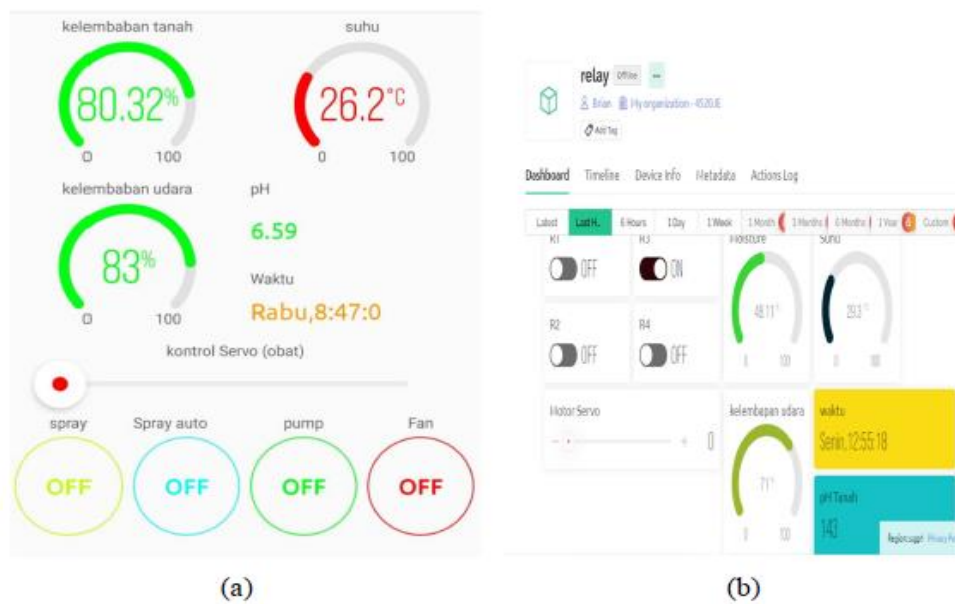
kelembaban tanah

80.32%

0 100

suhu

26.2°C

0 100

kelembaban udara

83%

0 100

pH

6.59

Waktu

Rabu,8:47:0

kontrol Servo (obat)

spray

OFF

Spray auto

OFF

pump

OFF

Fan

OFF

(a)

relay Offline

Brian My organization - 4520JE

Add Tag

Dashboard Timeline Device Info Metadata Actions Log

Latest Last H.. 6 Hours 1 Day 1 Week 1 Month 3 Months 6 Months 1 Year Custom

R1

OFF

R3

ON

R2

OFF

R4

OFF

Moisture

48.11

0 100

Suhu

29.3

0 100

Motor Servo

0

kelembapan udara

71

0 100

waktu

Senin,12:55:18

pH Tanah

143

Region: sgp1 Privacy Po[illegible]

(b)